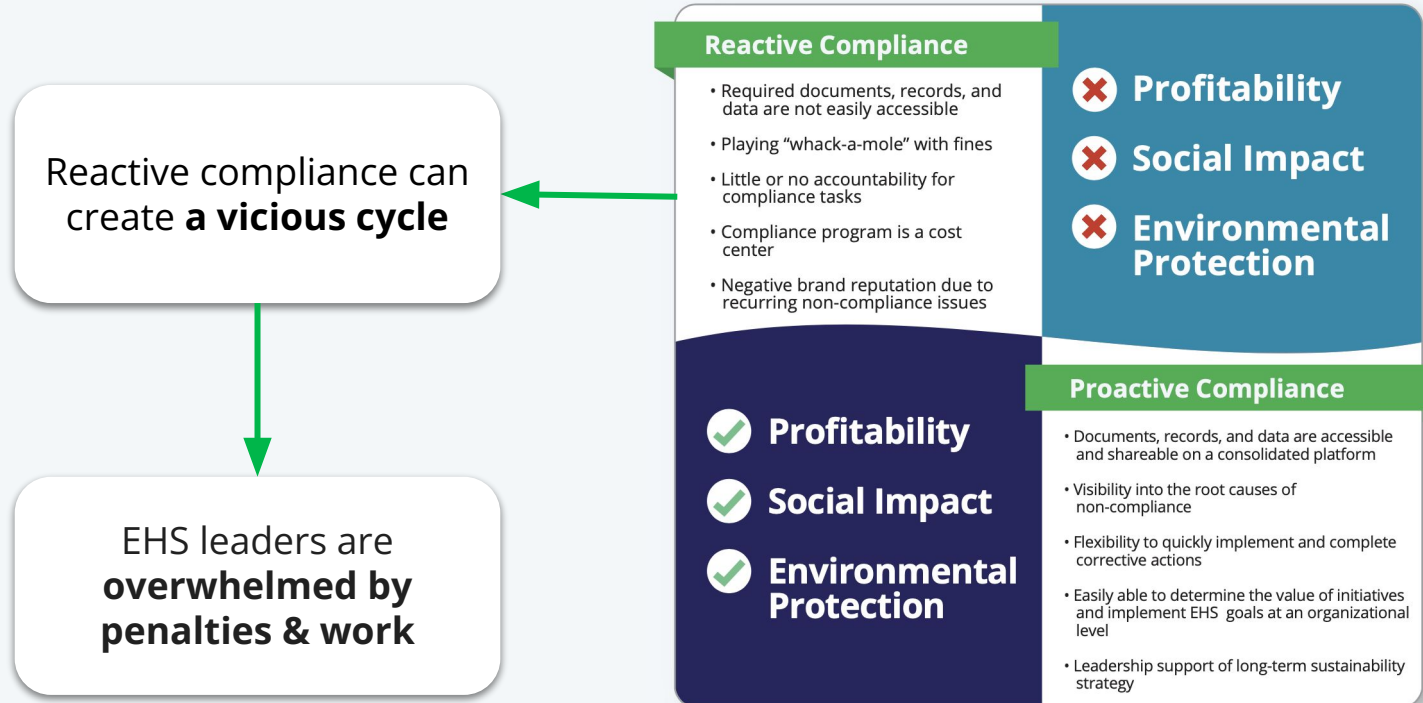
Reactive compliance can create **a vicious cycle**

EHS leaders are **overwhelmed by penalties & work**

Reactive Compliance

• Required documents, records, and data are not easily accessible

• Playing "whack-a-mole" with fines

• Little or no accountability for compliance tasks

• Compliance program is a cost center

• Negative brand reputation due to recurring non-compliance issues

Profitability

Social Impact

Environmental Protection

Profitability

Social Impact

Environmental Protection

Proactive Compliance

• Documents, records, and data are accessible and shareable on a consolidated platform

• Visibility into the root causes of non-compliance

• Flexibility to quickly implement and complete corrective actions

• Easily able to determine the value of initiatives and implement EHS goals at an organizational level

• Leadership support of long-term sustainability strategy